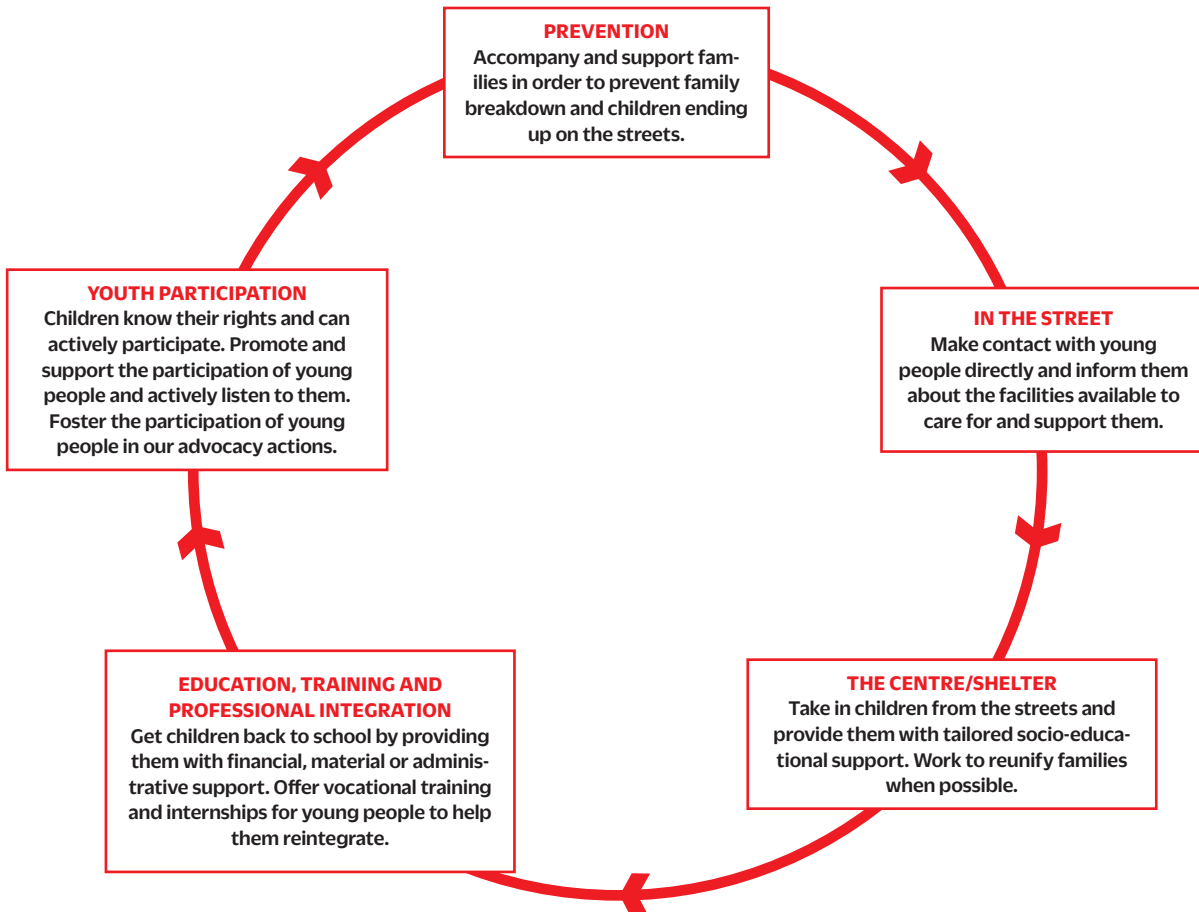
PREVENTION
Accompany and support families in order to prevent family breakdown and children ending up on the streets.

IN THE STREET
Make contact with young people directly and inform them about the facilities available to care for and support them.

THE CENTRE/SHELTER
Take in children from the streets and provide them with tailored socio-educational support. Work to reunify families when possible.

EDUCATION, TRAINING AND PROFESSIONAL INTEGRATION
Get children back to school by providing them with financial, material or administrative support. Offer vocational training and internships for young people to help them reintegrate.

YOUTH PARTICIPATION
Children know their rights and can actively participate. Promote and support the participation of young people and actively listen to them. Foster the participation of young people in our advocacy actions.